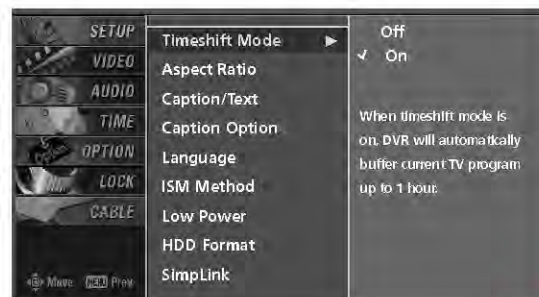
SETUP
VIDEO
AUDIO
TIME
OPTION
LOCK
CABLE

Move MENU Prev

Timeshift Mode ►
Aspect Ratio
Caption/Text
Caption Option
Language
ISM Method
Low Power
HDD Format
SimpLink

Off
✓ On

When timeshift mode is on, DVR will automatically buffer current TV program up to 1 hour.